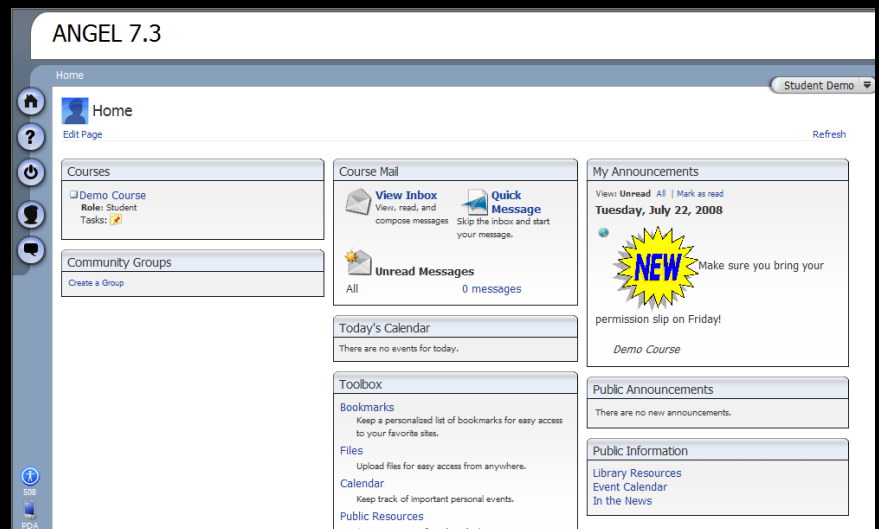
ANGEL 7.3

Home

Student Demo

Home

Edit Page

Refresh

Courses

Demo Course
Role: Student
Tasks:

Community Groups

Create a Group

Course Mail

View Inbox
View, read, and compose messages

Quick Message
Skip the inbox and start your message.

Unread Messages

All

0 messages

Today's Calendar

There are no events for today.

Toolbox

Bookmarks
Keep a personalized list of bookmarks for easy access to your favorite sites.

Files
Upload files for easy access from anywhere.

Calendar
Keep track of important personal events.

Public Resources

My Announcements

View: Unread All | Mark as read

Tuesday, July 22, 2008

NEW

Make sure you bring your permission slip on Friday!

Demo Course

Public Announcements

There are no new announcements.

Public Information

Library Resources
Event Calendar
In the News

508

PDA